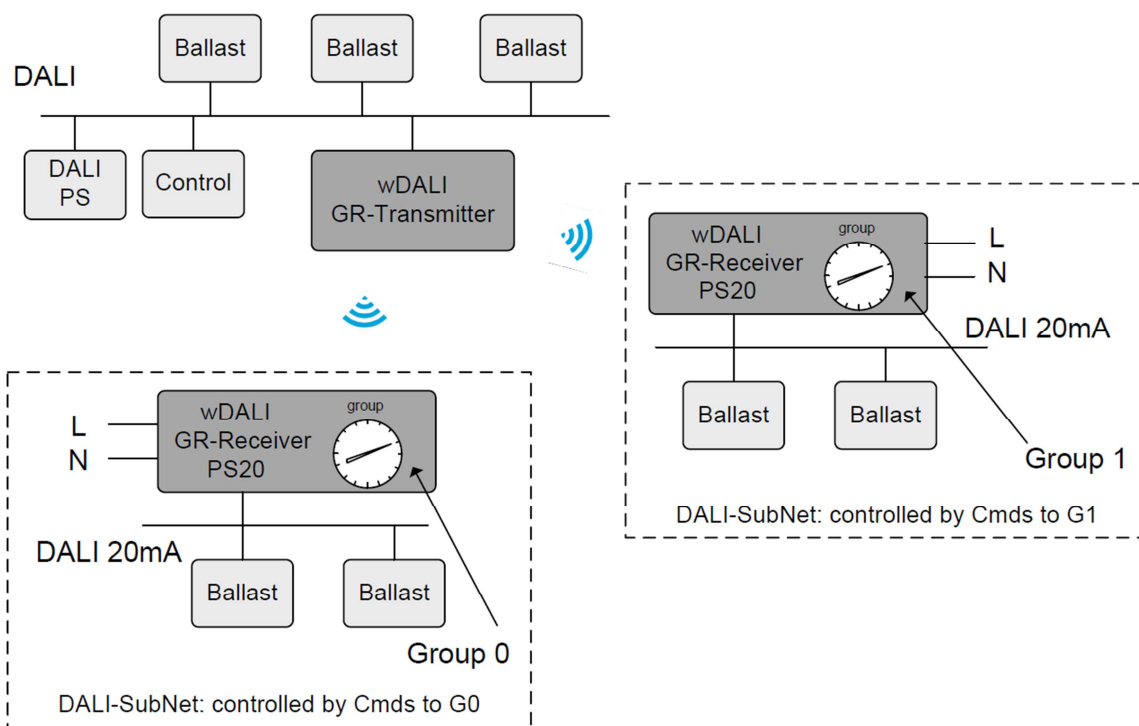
Ballast

Ballast

Ballast

DALI

DALI PS

Control

wDALI GR-Transmitter

wDALI GR-Receiver PS20

group

L

N

DALI 20mA

Ballast

Ballast

Group 1

DALI-SubNet: controlled by Cmds to G1

L

N

wDALI GR-Receiver PS20

group

DALI 20mA

Ballast

Ballast

Group 0

DALI-SubNet: controlled by Cmds to G0